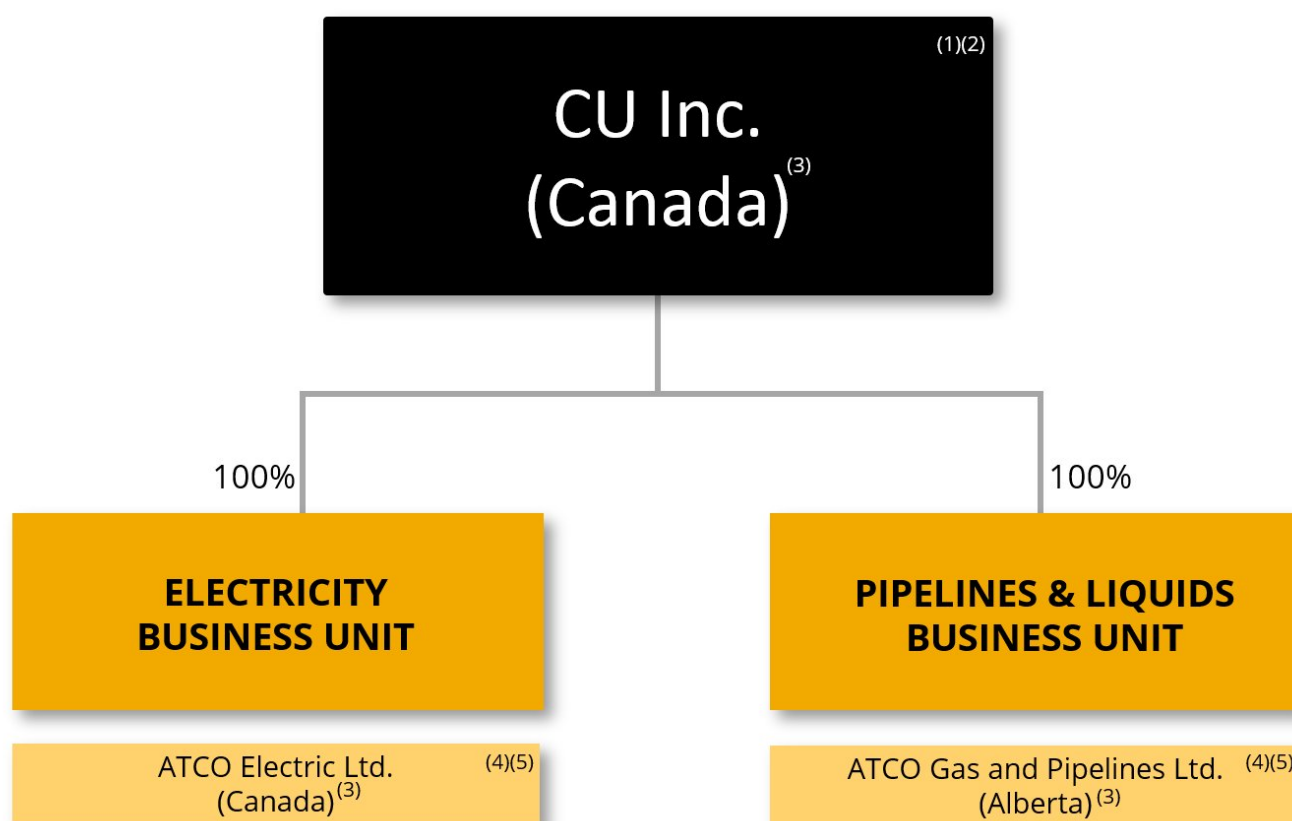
(1)(2)

CU Inc.
(Canada)$^{(3)}$

100%

ELECTRICITY
BUSINESS UNIT

ATCO Electric Ltd. (4)(5)
(Canada)$^{(3)}$

100%

PIPELINES & LIQUIDS
BUSINESS UNIT

ATCO Gas and Pipelines Ltd. (4)(5
(Alberta)$^{(3)}$